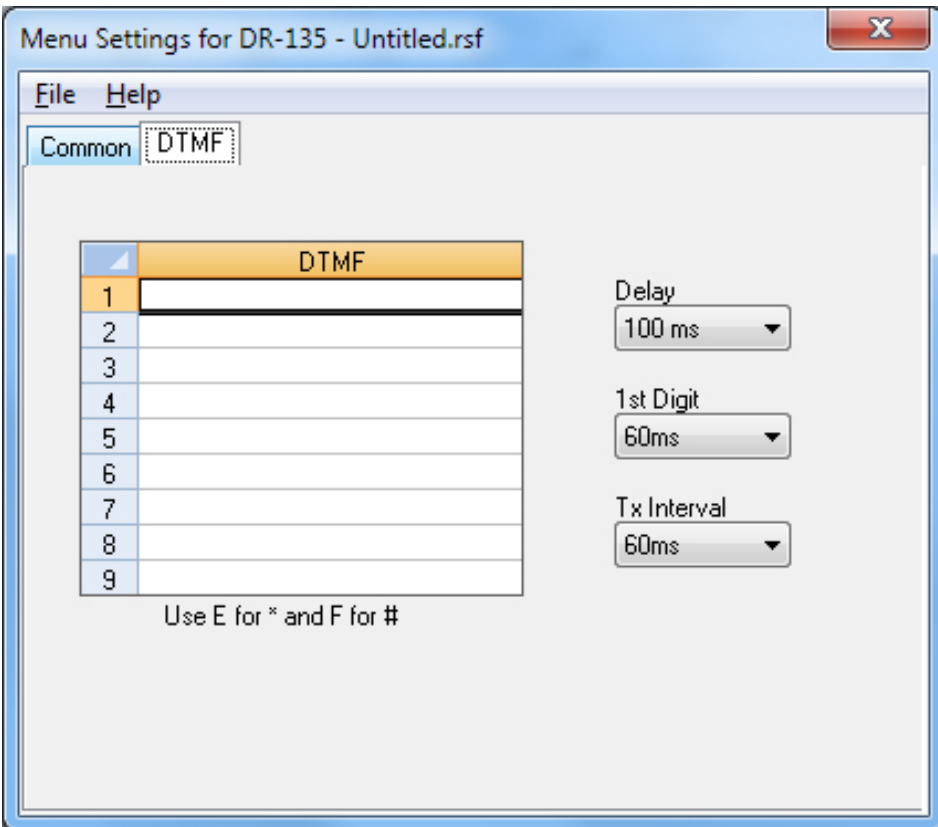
Menu Settings for DR-135 - Untitled.rsf

File Help

Common DTMF

| | DTMF |
|---|---|
| 1 | |
| 2 | |
| 3 | |
| 4 | |
| 5 | |
| 6 | |
| 7 | |
| 8 | |
| 9 | |

Use E for * and F for #

Delay
100 ms

1st Digit
60ms

Tx Interval
60ms